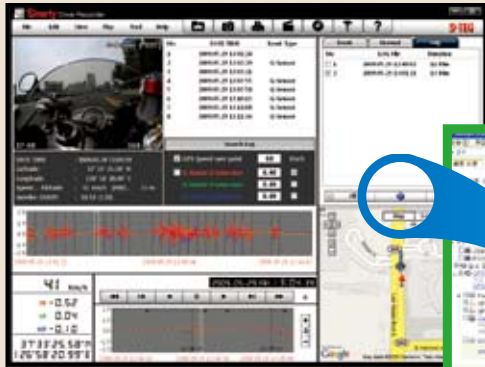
Smarty Drive Recorder

File Edit View Play Tool Help

D-TEG

No. Date Time Event Type

Search Log

GPS Speed over point 60 Km/h

Event Video Log

41 Km/h

-0.52

0.04

-0.12

37°33'25.58"N

126°58'20.99"E

2009.05.29 | 5:24:19

Google